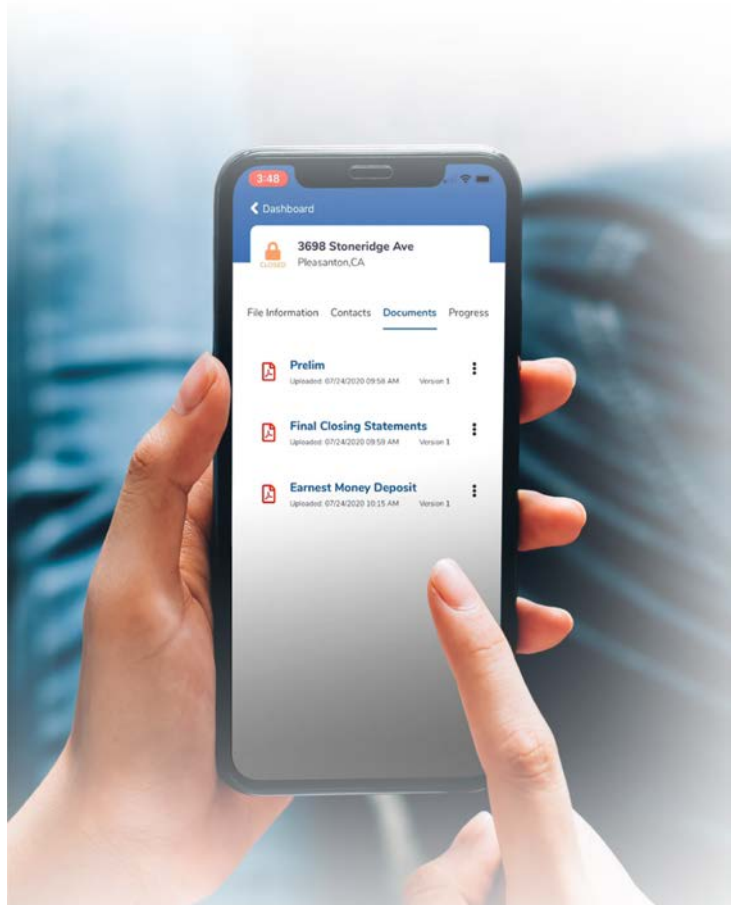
3:48

Dashboard

CLOSED
3698 Stoneridge Ave
Pleasanton,CA

File Information Contacts Documents Progress

Prelim
Uploaded: 07/24/2020 09:58 AM Version 1

Final Closing Statements
Uploaded: 07/24/2020 09:59 AM Version 1

Earnest Money Deposit
Uploaded: 07/24/2020 10:15 AM Version 1